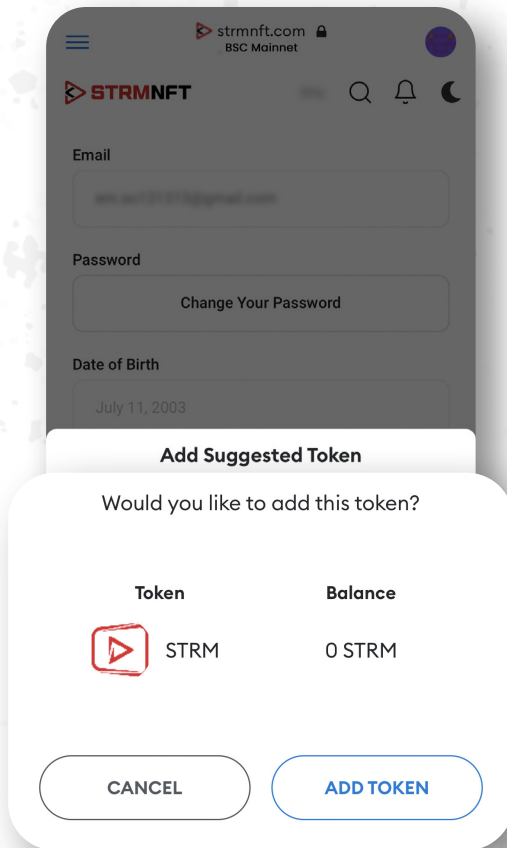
strmnft.com
BSC Mainnet

STRMNFT

Email

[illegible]

Password

Change Your Password

Date of Birth

July 11, 2003

Add Suggested Token

Would you like to add this token?

| Token | Balance |
|---|---|
| STRM | 0 STRM |

CANCEL

ADD TOKEN